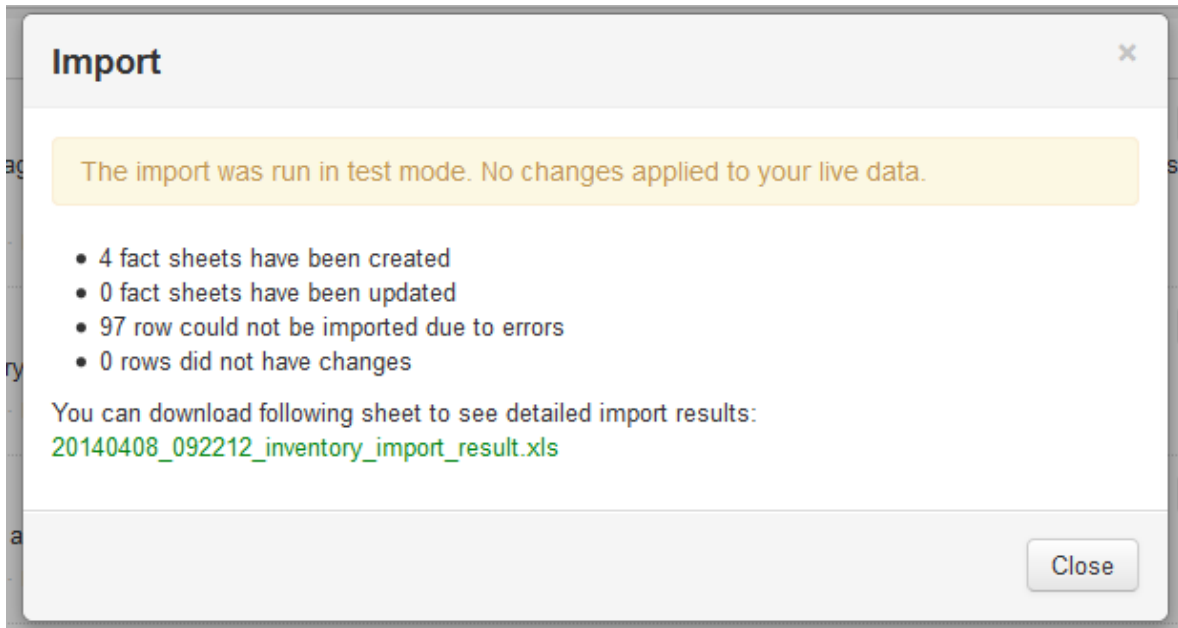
Import

×

The import was run in test mode. No changes applied to your live data.

- 4 fact sheets have been created
- 0 fact sheets have been updated
- 97 row could not be imported due to errors
- 0 rows did not have changes

You can download following sheet to see detailed import results:
20140408_092212_inventory_import_result.xls

Close